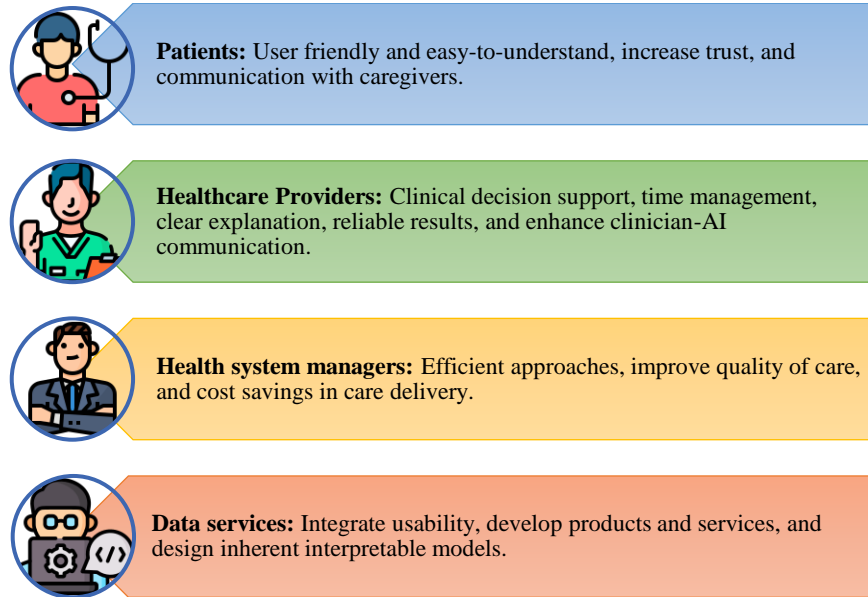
**Patients:** User friendly and easy-to-understand, increase trust, and communication with caregivers.

**Healthcare Providers:** Clinical decision support, time management, clear explanation, reliable results, and enhance clinician-AI communication.

**Health system managers:** Efficient approaches, improve quality of care, and cost savings in care delivery.

**Data services:** Integrate usability, develop products and services, and design inherent interpretable models.